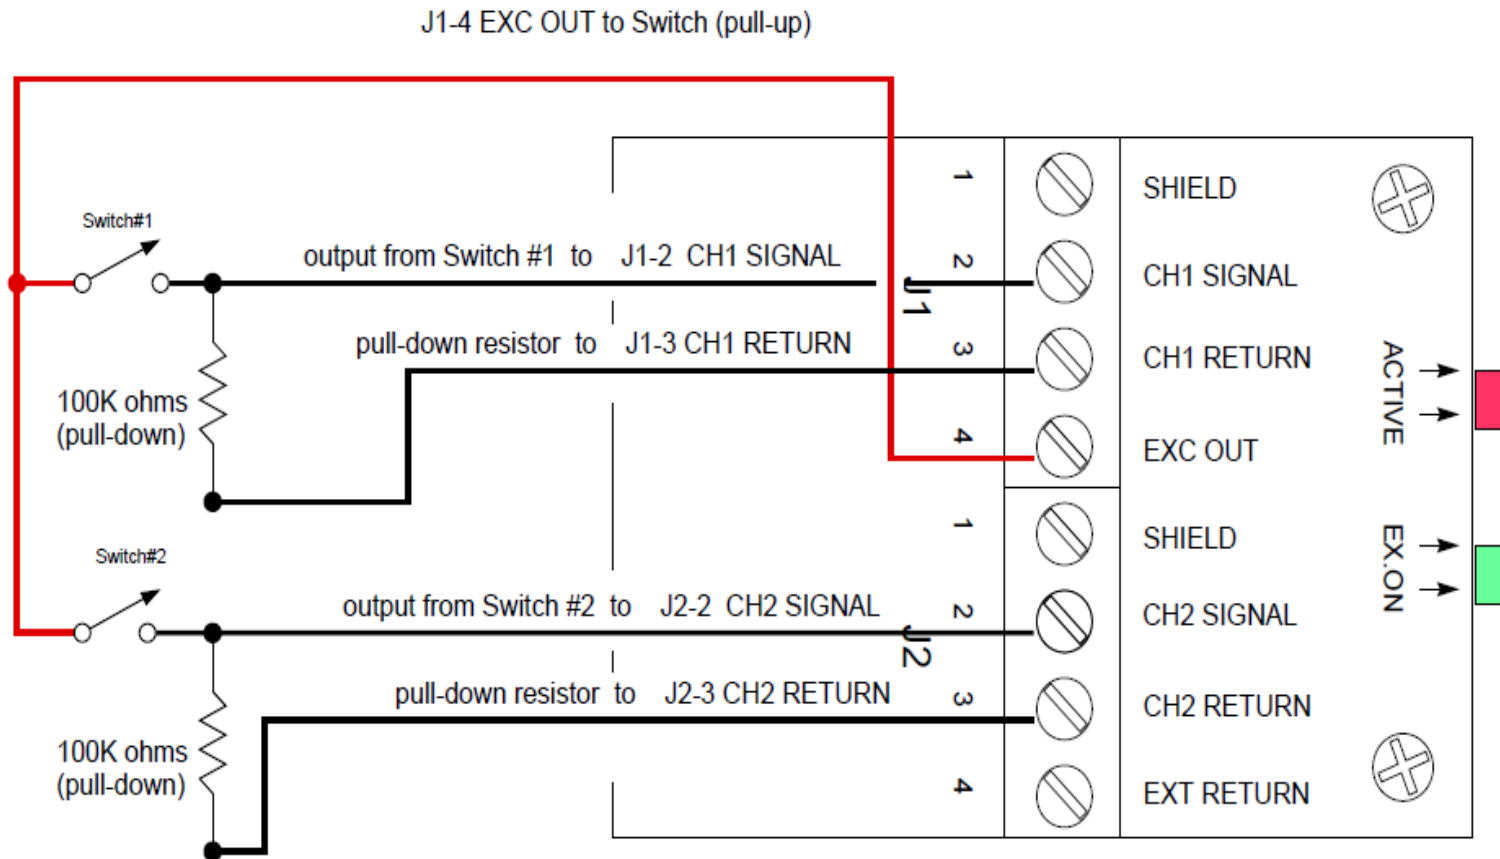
J1-4 EXC OUT to Switch (pull-up)

Switch#1

output from Switch #1 to J1-2 CH1 SIGNAL

pull-down resistor to J1-3 CH1 RETURN

100K ohms
(pull-down)

Switch#2

output from Switch #2 to J2-2 CH2 SIGNAL

pull-down resistor to J2-3 CH2 RETURN

100K ohms
(pull-down)

J1

1
2
3
4

J2

1
2
3
4

SHIELD
CH1 SIGNAL
CH1 RETURN
EXC OUT
SHIELD
CH2 SIGNAL
CH2 RETURN
EXT RETURN

ACTIVE

EX.ON